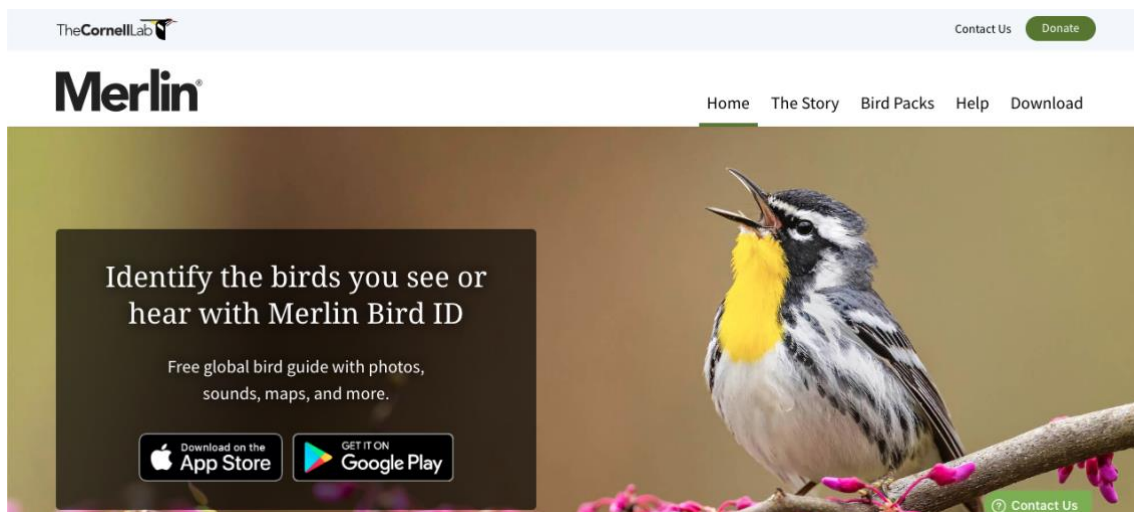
TheCornellLab

Contact Us Donate

Merlin®

Home The Story Bird Packs Help Download

Identify the birds you see or hear with Merlin Bird ID

Free global bird guide with photos, sounds, maps, and more.

Download on the App Store

GET IT ON Google Play

Contact Us